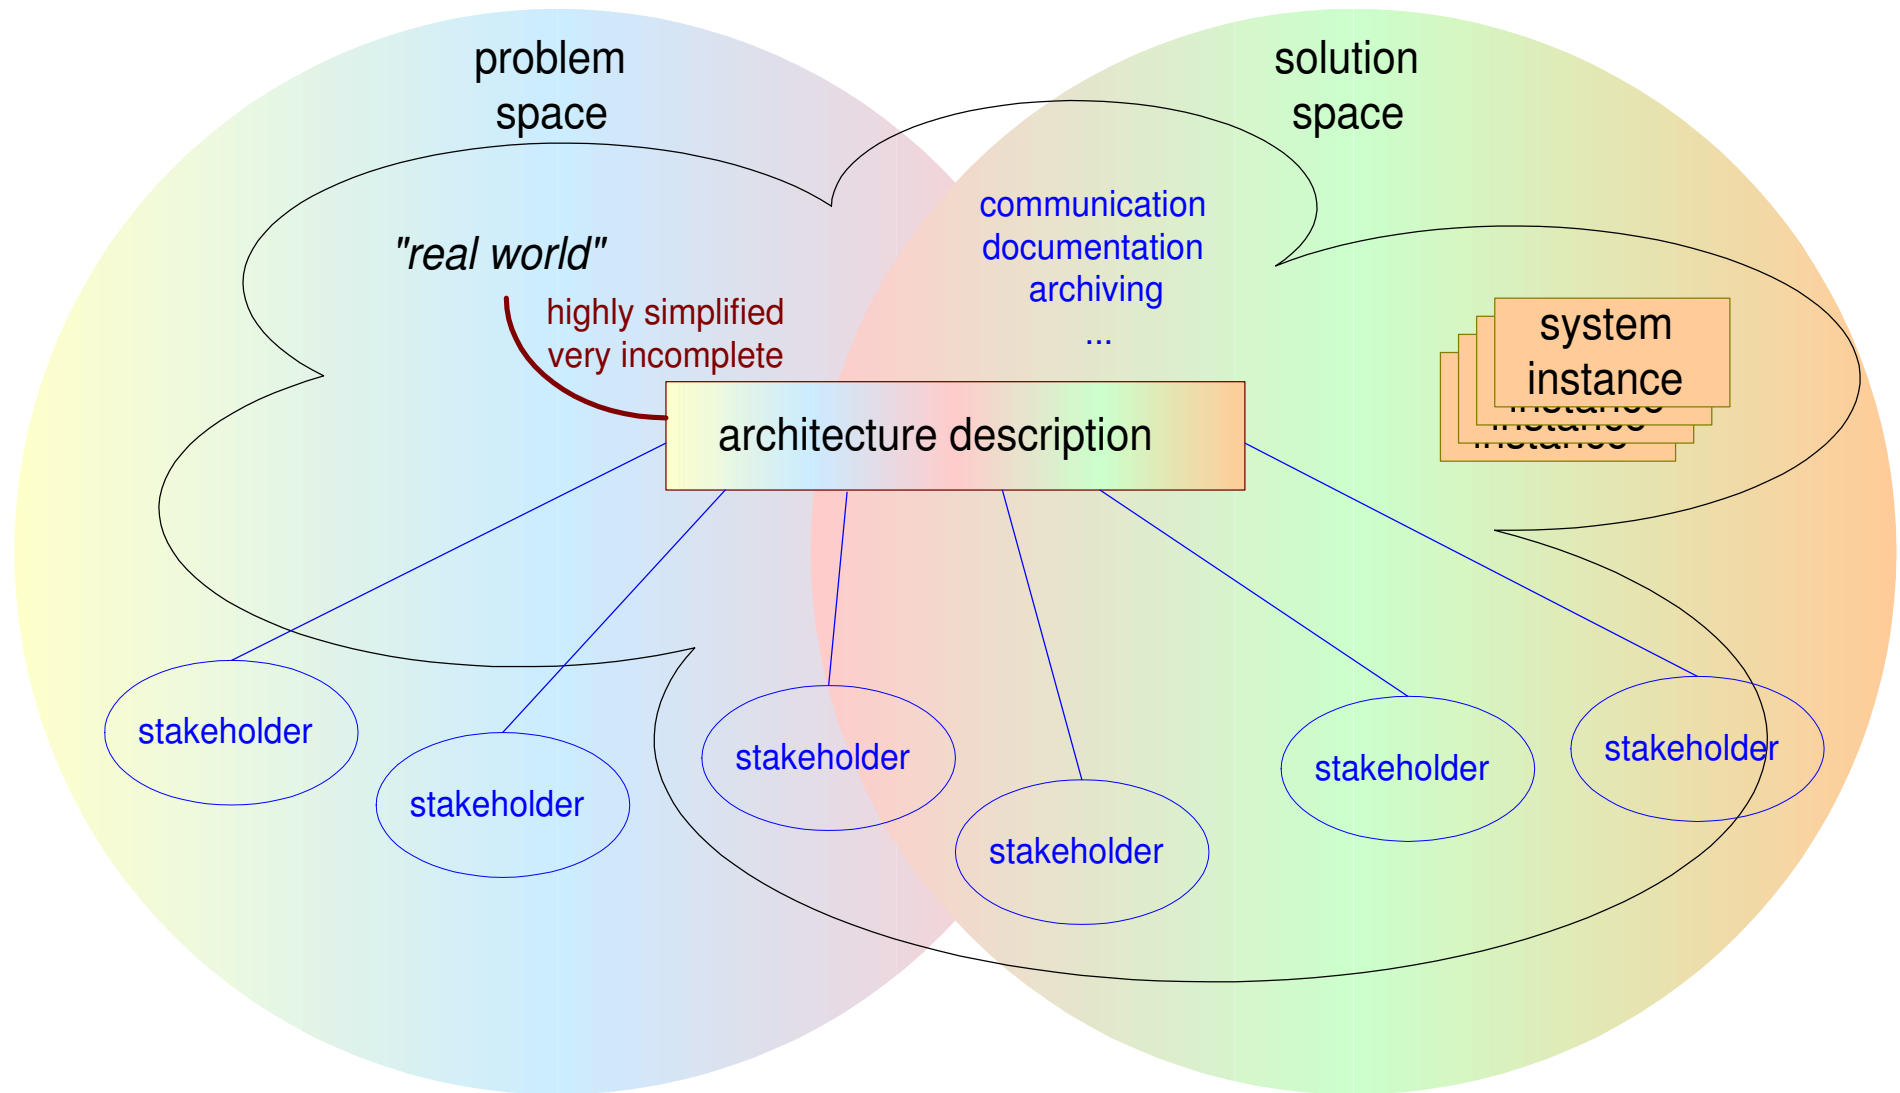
problem space

solution space

"real world"

highly simplified
very incomplete

communication
documentation
archiving
...

system instance

architecture description

stakeholder

stakeholder

stakeholder

stakeholder

stakeholder

stakeholder